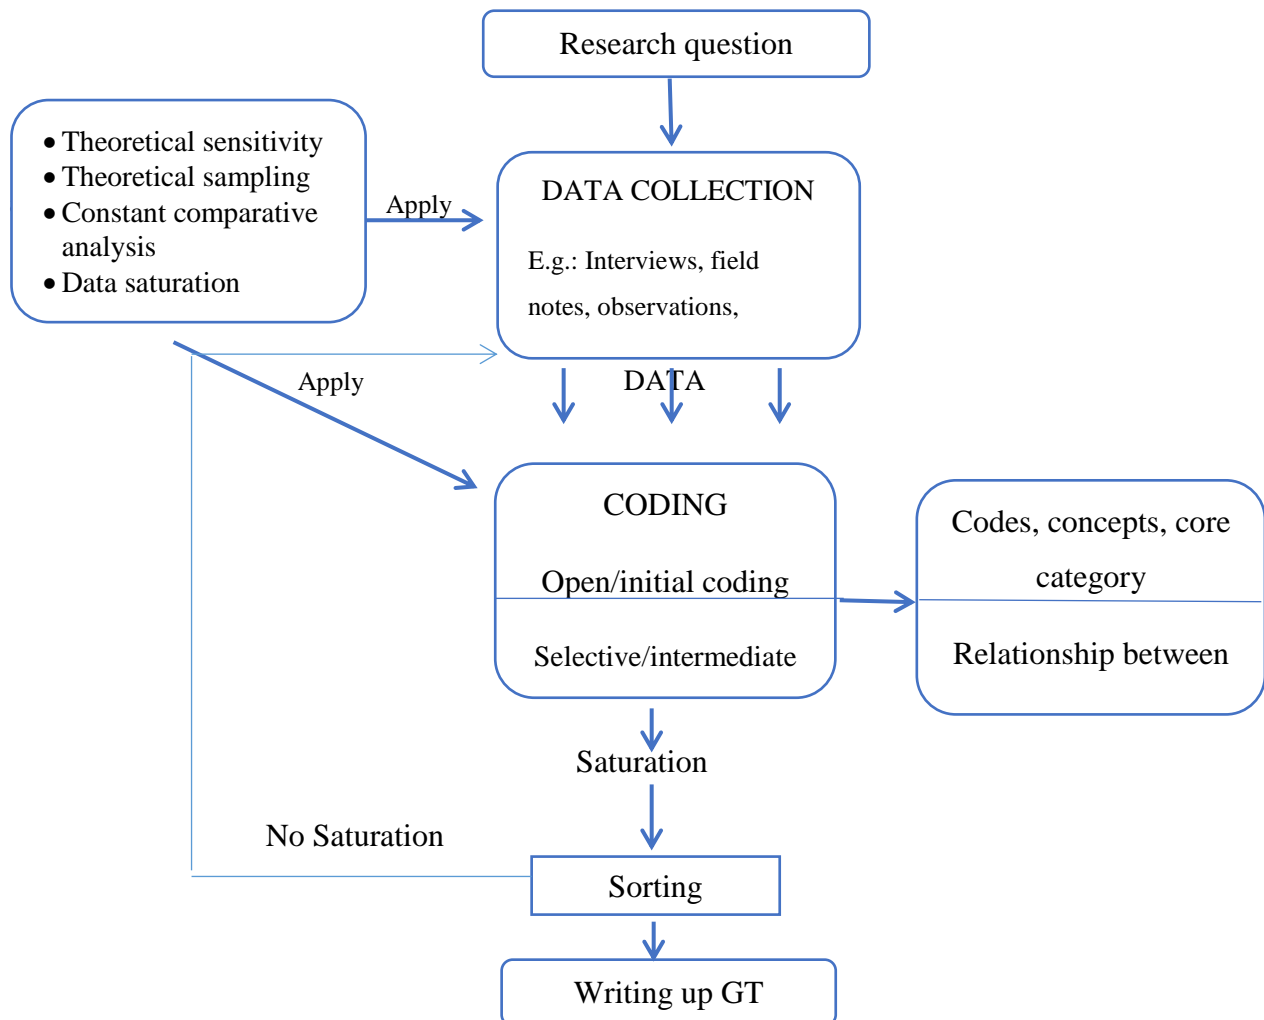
Research question

• Theoretical sensitivity
• Theoretical sampling
• Constant comparative analysis
• Data saturation

Apply

DATA COLLECTION

E.g.: Interviews, field notes, observations,

Apply

DATA

CODING

Open/initial coding

Selective/intermediate

Codes, concepts, core category

Relationship between

Saturation

No Saturation

Sorting

Writing up GT